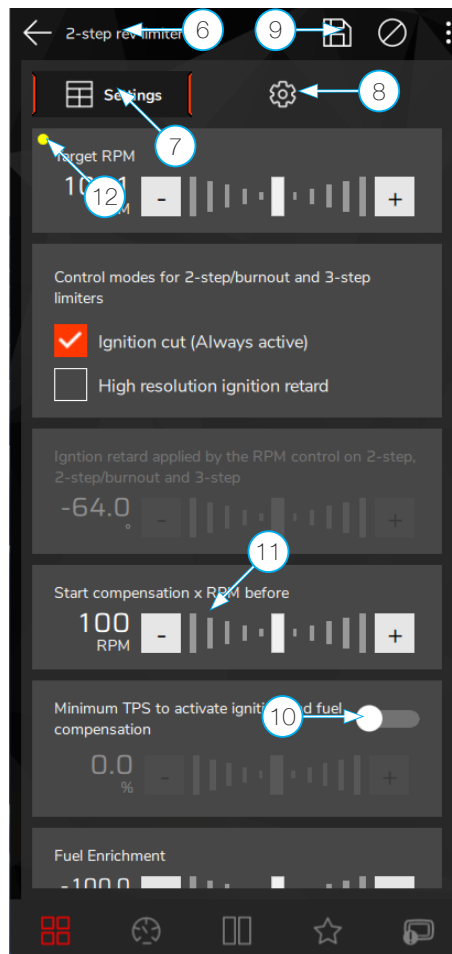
2-step rev limiter 6 9

Settings 8

7

Target RPM

10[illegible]1 12 RPM - +

Control modes for 2-step/burnout and 3-step limiters

Ignition cut (Always active)

High resolution ignition retard

Igntion retard applied by the RPM control on 2-step, 2-step/burnout and 3-step

-64.0 ° - +

11

Start compensation x RPM before

100 RPM - +

Minimum TPS to activate igniti 10 d fuel compensation

0.0 % - +

Fuel Enrichment

-100.0